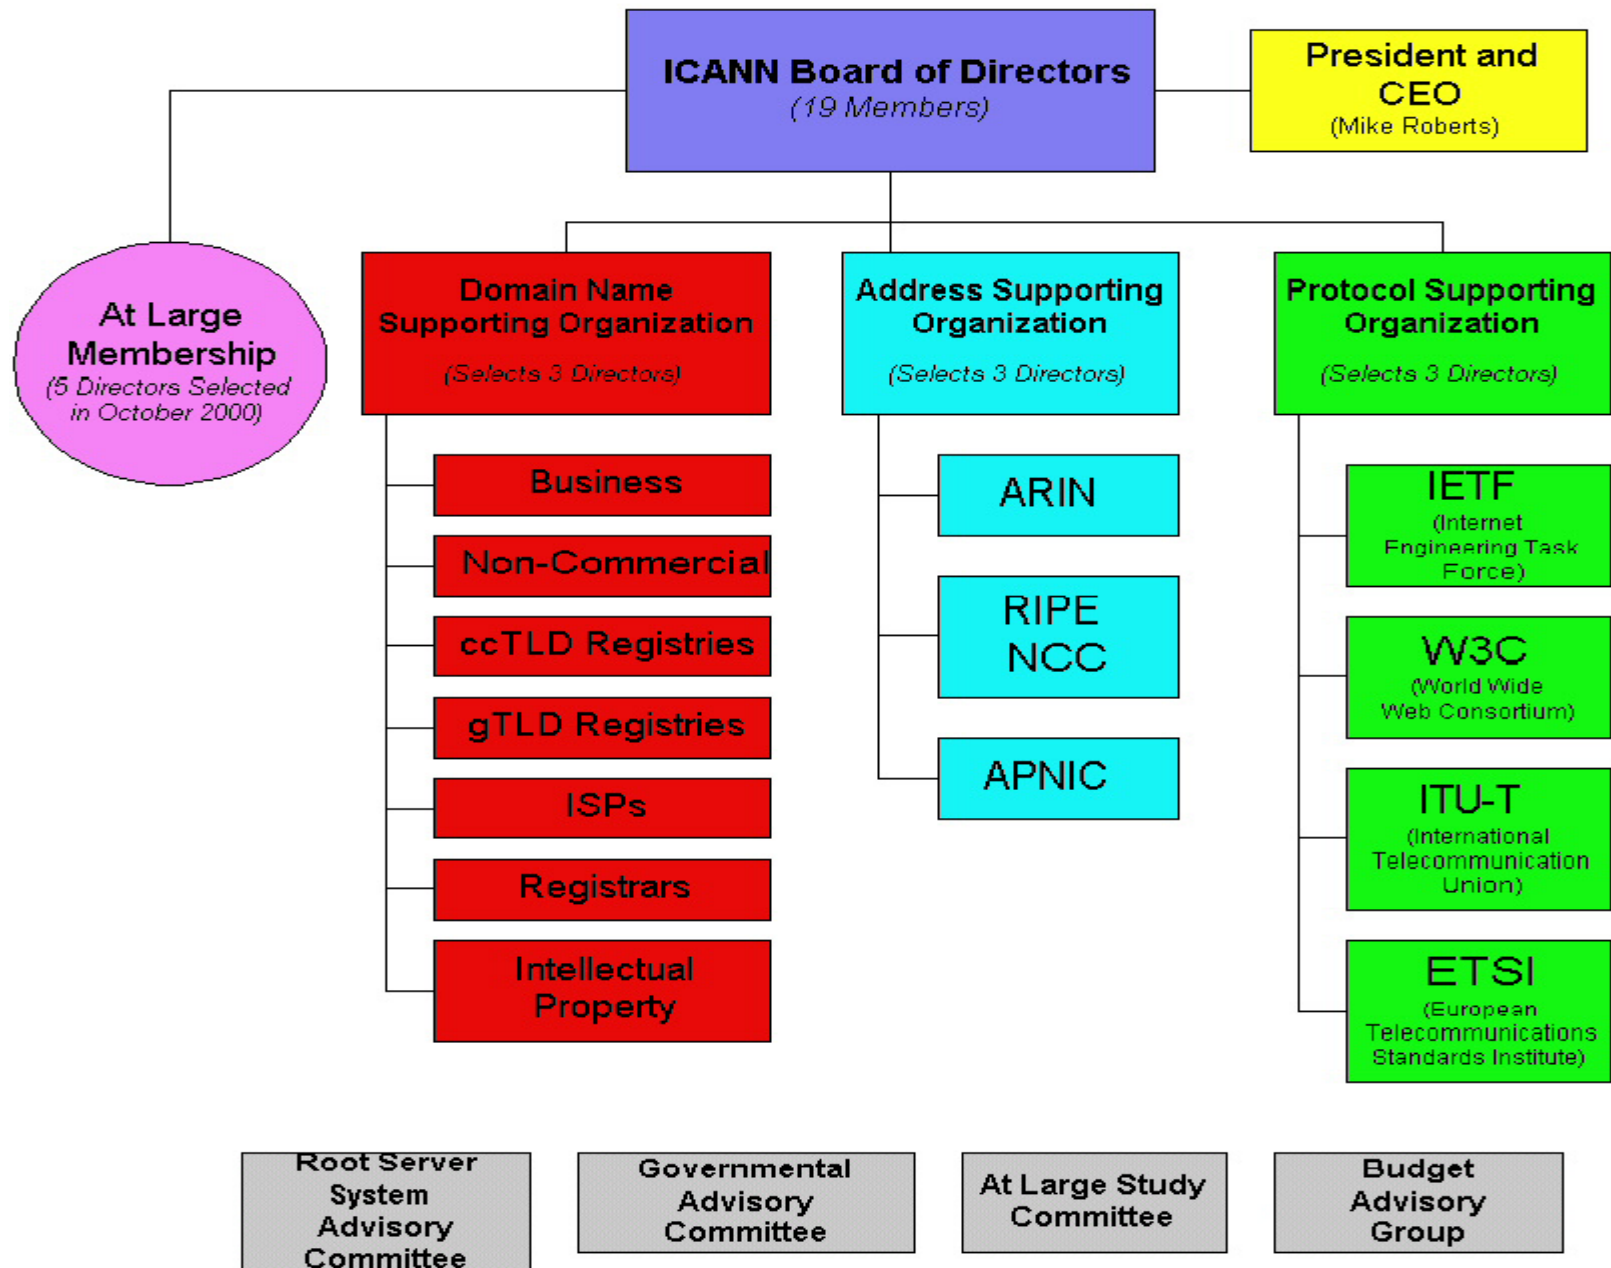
ICANN Board of Directors
(19 Members)

President and CEO
(Mike Roberts)

At Large Membership
(5 Directors Selected in October 2000)

Domain Name Supporting Organization
(Selects 3 Directors)

Address Supporting Organization
(Selects 3 Directors)

Protocol Supporting Organization
(Selects 3 Directors)

Business

Non-Commercial

ccTLD Registries

gTLD Registries

ISPs

Registrars

Intellectual Property

ARIN

RIPE NCC

APNIC

IETF
(Internet Engineering Task Force)

W3C
(World Wide Web Consortium)

ITU-T
(International Telecommunication Union)

ETSI
(European Telecommunications Standards Institute)

Root Server System Advisory Committee

Governmental Advisory Committee

At Large Study Committee

Budget Advisory Group